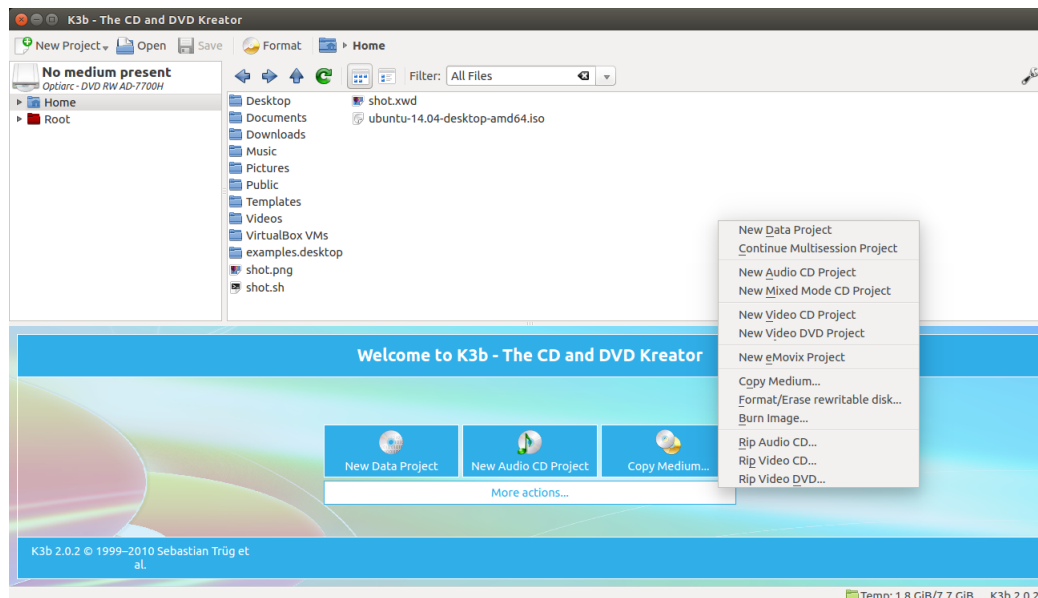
K3b - The CD and DVD Kreator

New Project Open Save Format Home

No medium present
Optiarc - DVD RW AD-7700H

Home
Root

Filter: All Files

Desktop
Documents
Downloads
Music
Pictures
Public
Templates
Videos
VirtualBox VMs
examples.desktop
shot.png
shot.sh

shot.xwd
ubuntu-14.04-desktop-amd64.iso

New Data Project
Continue Multisession Project
New Audio CD Project
New Mixed Mode CD Project
New Video CD Project
New Video DVD Project
New eMovix Project
Copy Medium...
Format/Erase rewritable disk...
Burn Image...
Rip Audio CD...
Rip Video CD...
Rip Video DVD...

Welcome to K3b - The CD and DVD Kreator

New Data Project
New Audio CD Project
Copy Medium...
More actions...

K3b 2.0.2 © 1999–2010 Sebastian Trüg et al.

Temp: 1.8 GiB/7.7 GiB K3b 2.0.2